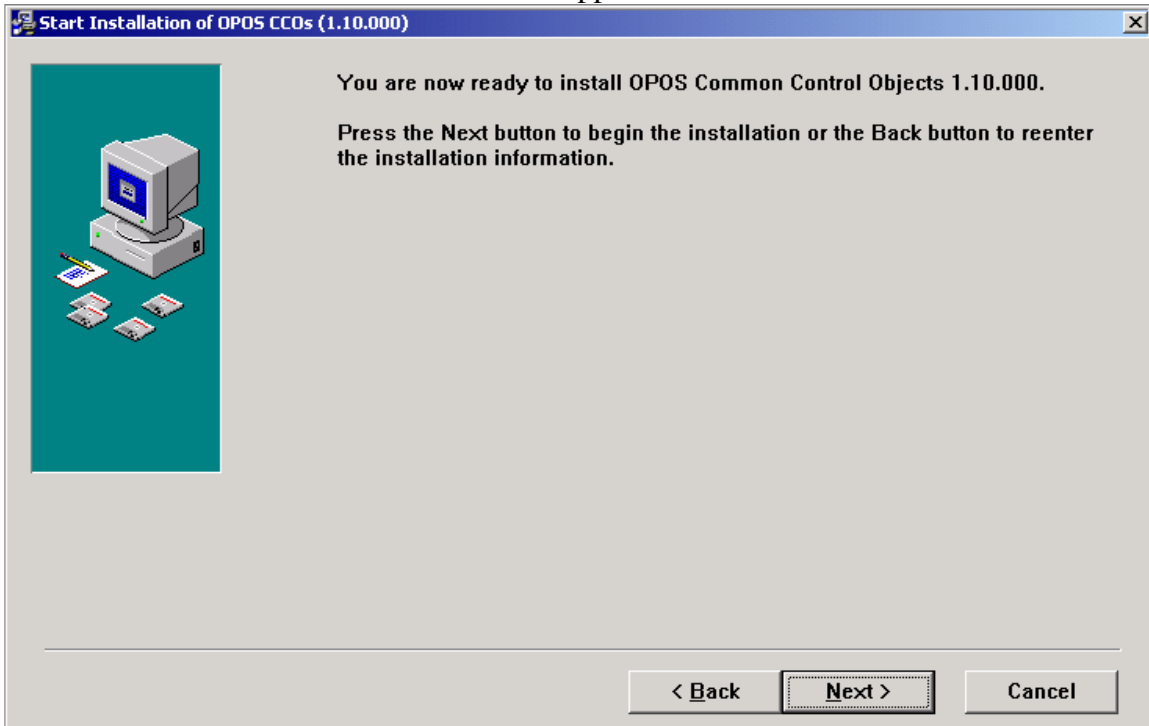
Start Installation of OPOS CCOs (1.10.000)

You are now ready to install OPOS Common Control Objects 1.10.000.

Press the Next button to begin the installation or the Back button to reenter the installation information.

< Back

Next >

Cancel